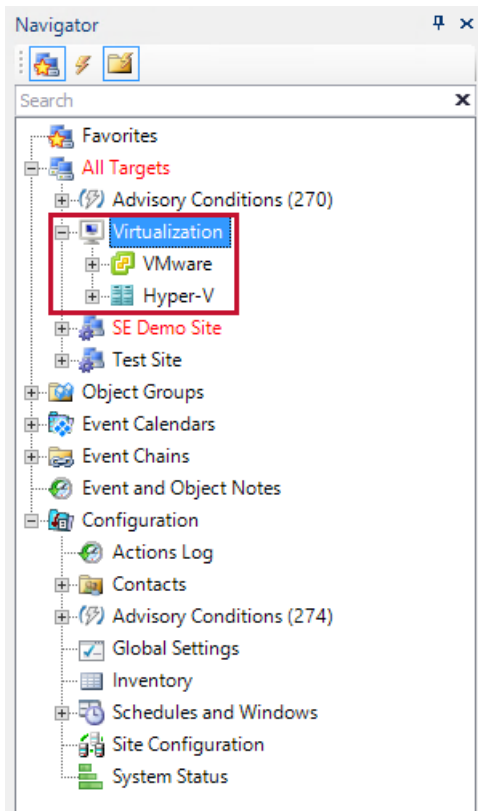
Navigator

Search

Favorites
All Targets
Advisory Conditions (270)
Virtualization
VMware
Hyper-V
SE Demo Site
Test Site
Object Groups
Event Calendars
Event Chains
Event and Object Notes
Configuration
Actions Log
Contacts
Advisory Conditions (274)
Global Settings
Inventory
Schedules and Windows
Site Configuration
System Status